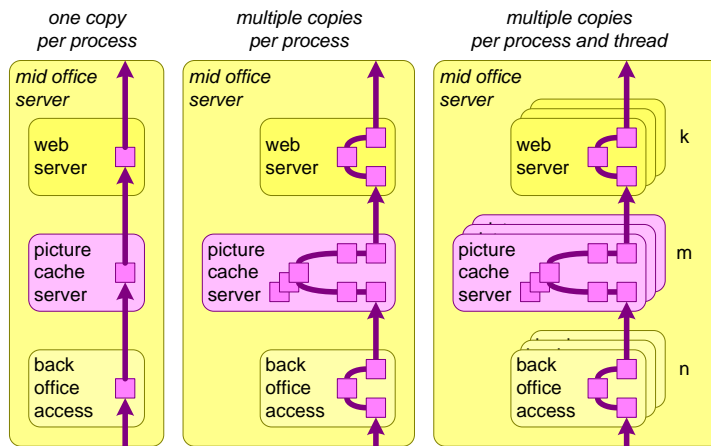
one copy per process

mid office server

web server

picture cache server

back office access

multiple copies per process

mid office server

web server

picture cache server

back office access

multiple copies per process and thread

mid office server

web server

k

picture cache server

m

back office access

n